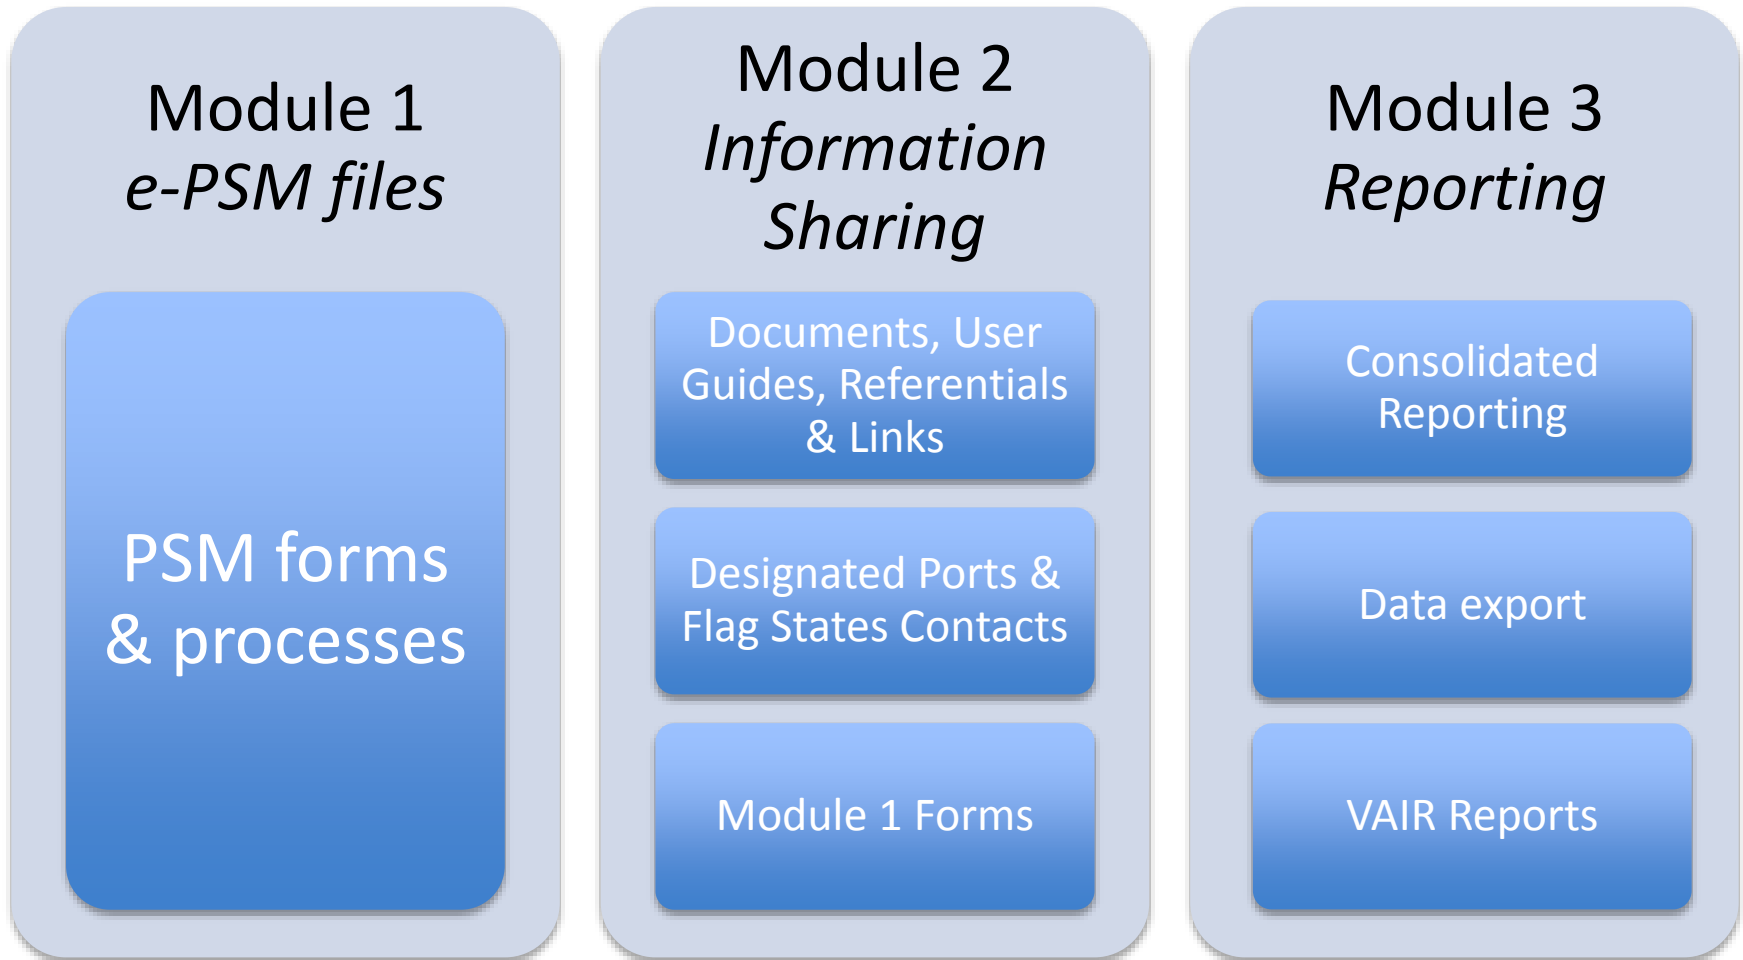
Module 1
*e-PSM files*

PSM forms & processes

Module 2
*Information Sharing*

Documents, User Guides, Referentials & Links

Designated Ports & Flag States Contacts

Module 1 Forms

Module 3
*Reporting*

Consolidated Reporting

Data export

VAIR Reports